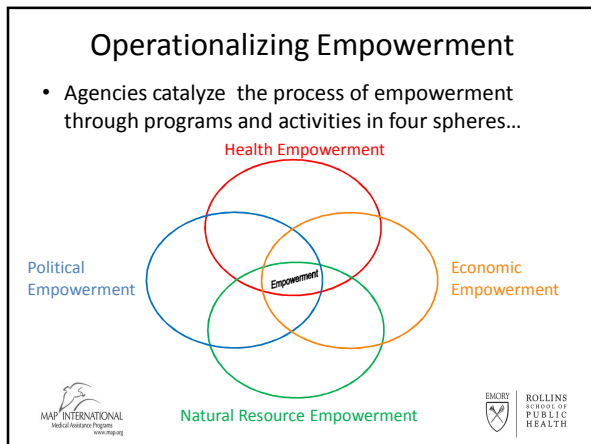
Operationalizing Empowerment

• Agencies catalyze the process of empowerment through programs and activities in four spheres…

Health Empowerment

Political Empowerment

Empowerment

Economic Empowerment

Natural Resource Empowerment

MAP INTERNATIONAL
Medical Assistance Programs
www.map.org

EMORY

ROLLINS SCHOOL OF PUBLIC HEALTH